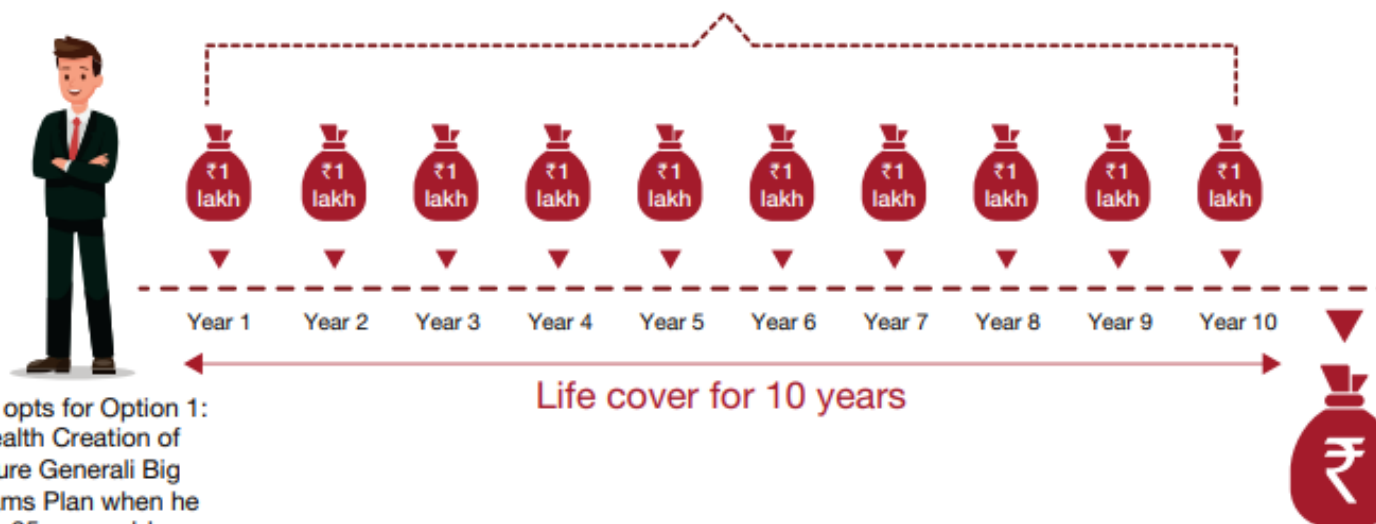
₹1 lakh
₹1 lakh
₹1 lakh
₹1 lakh
₹1 lakh
₹1 lakh
₹1 lakh
₹1 lakh
₹1 lakh
₹1 lakh

Year 1 Year 2 Year 3 Year 4 Year 5 Year 6 Year 7 Year 8 Year 9 Year 10

Life cover for 10 years

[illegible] opts for Option 1: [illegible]ealth Creation of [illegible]ure Generali Big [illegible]ams Plan when he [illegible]

₹